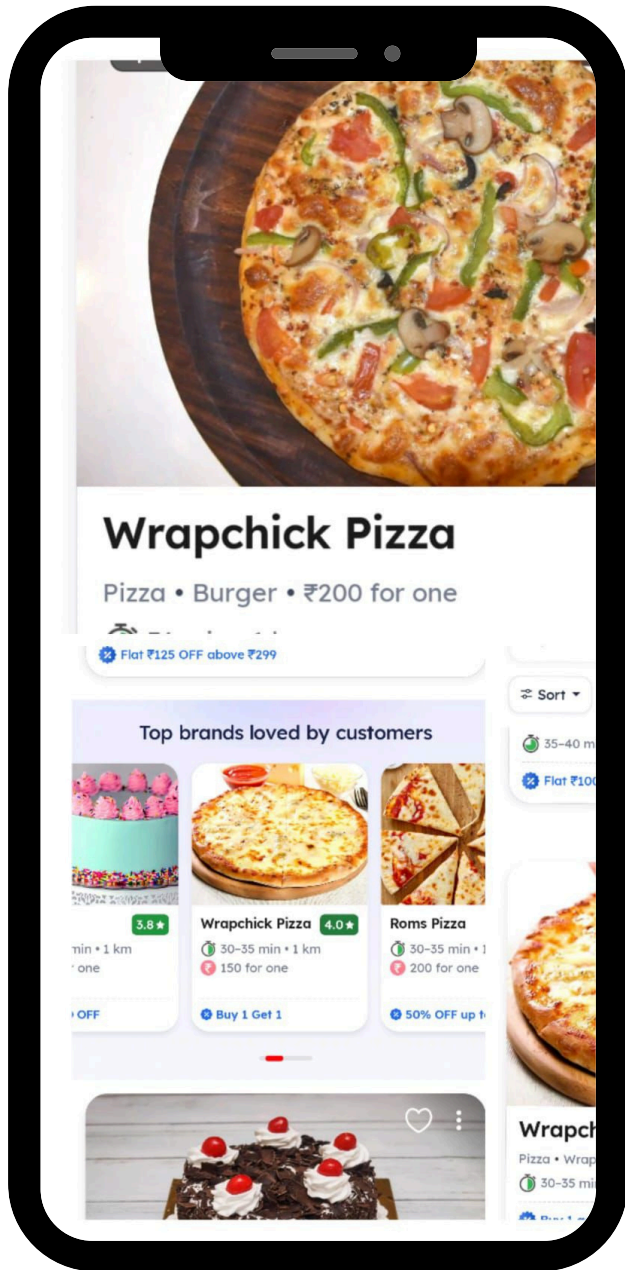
Wrapchick Pizza

Pizza • Burger • ₹200 for one

Flat ₹125 OFF above ₹299

Sort

35–40 m

Flat ₹100

Top brands loved by customers

3.8★

min • 1 km

one

OFF

Wrapchick Pizza 4.0★

30–35 min • 1 km

150 for one

Buy 1 Get 1

Roms Pizza

30–35 min • 1

200 for one

50% OFF up t

Wrapch

Pizza • Wrap

30–35 mi